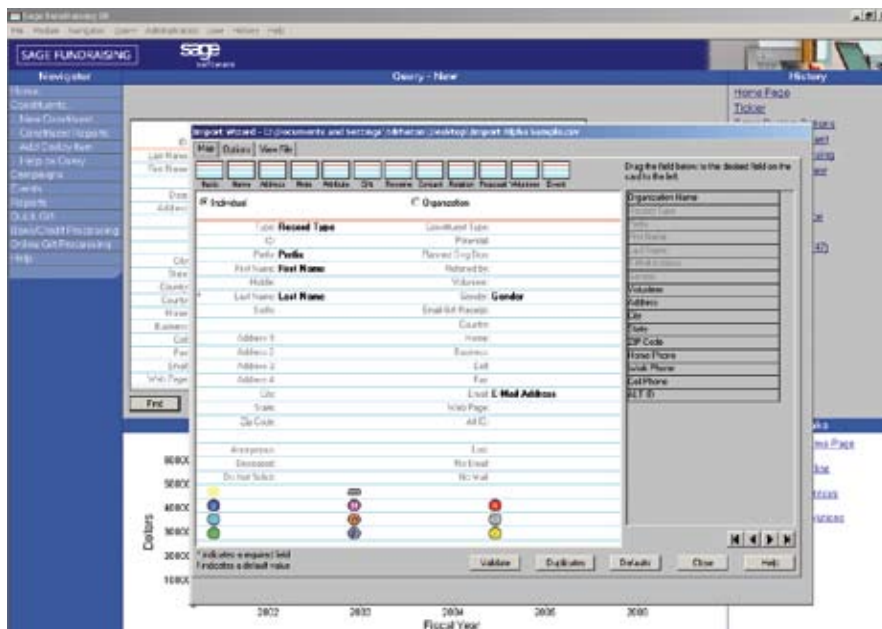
Sage Fundraising 2.0
File Module Navigator Query Administration User History Help

SAGE FUNDRAISING
sage software
Navigator
Query - New
History
Home
Constituents
New Constituent
Constituent Reports
Add Contact Item
Help on Query
Campaigns
Events
Reports
Quick Gift
Batch Gift Processing
Online Gift Processing
Help
Home Page
Tickler

Import Wizard - C:\Documents and Settings\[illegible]\Desktop\Import File\sample.csv
Main Options View File
Basic Name Address Phone Attribute Gift Recurring Contact Relation Proposal Volunteer Event
Drag the field below to the desired field on the card to the left.
Individual
Organization
Type: Record Type
ID:
Prefix: Prefix
First Name: First Name
Middle:
Last Name: Last Name
Suffix:
Address 1
Address 2
Address 3
Address 4
City:
State:
Zip Code:
Anonymous:
Deceased:
Do not Solicit:
Constituent Type:
Potential:
Planned Giving Don:
Referred by:
Volunteer:
Gender: Gender
Email Gift Receipts:
Country:
Home:
Business:
Cell:
Fax:
Email: E Mail Address
Web Page:
Alt ID:
Lost:
No Email:
No Mail:
Organization Name
Record Type
Prefix
First Name
Last Name
E Mail Address
Gender
Volunteer
Address
City
State
ZIP Code
Home Phone
Work Phone
Cell Phone
ALT ID
* indicates a required field
! indicates a default value
Validate
Duplicates
Defaults
Close
Help

Last Name
First Name
Date
Address
City
State
Country
Country
Home
Business
Cell
Fax
Email
Web Page
Find

60000
50000
40000
30000
20000
10000
Dollars
2002
2003
2004
2005
2006
Fiscal Year